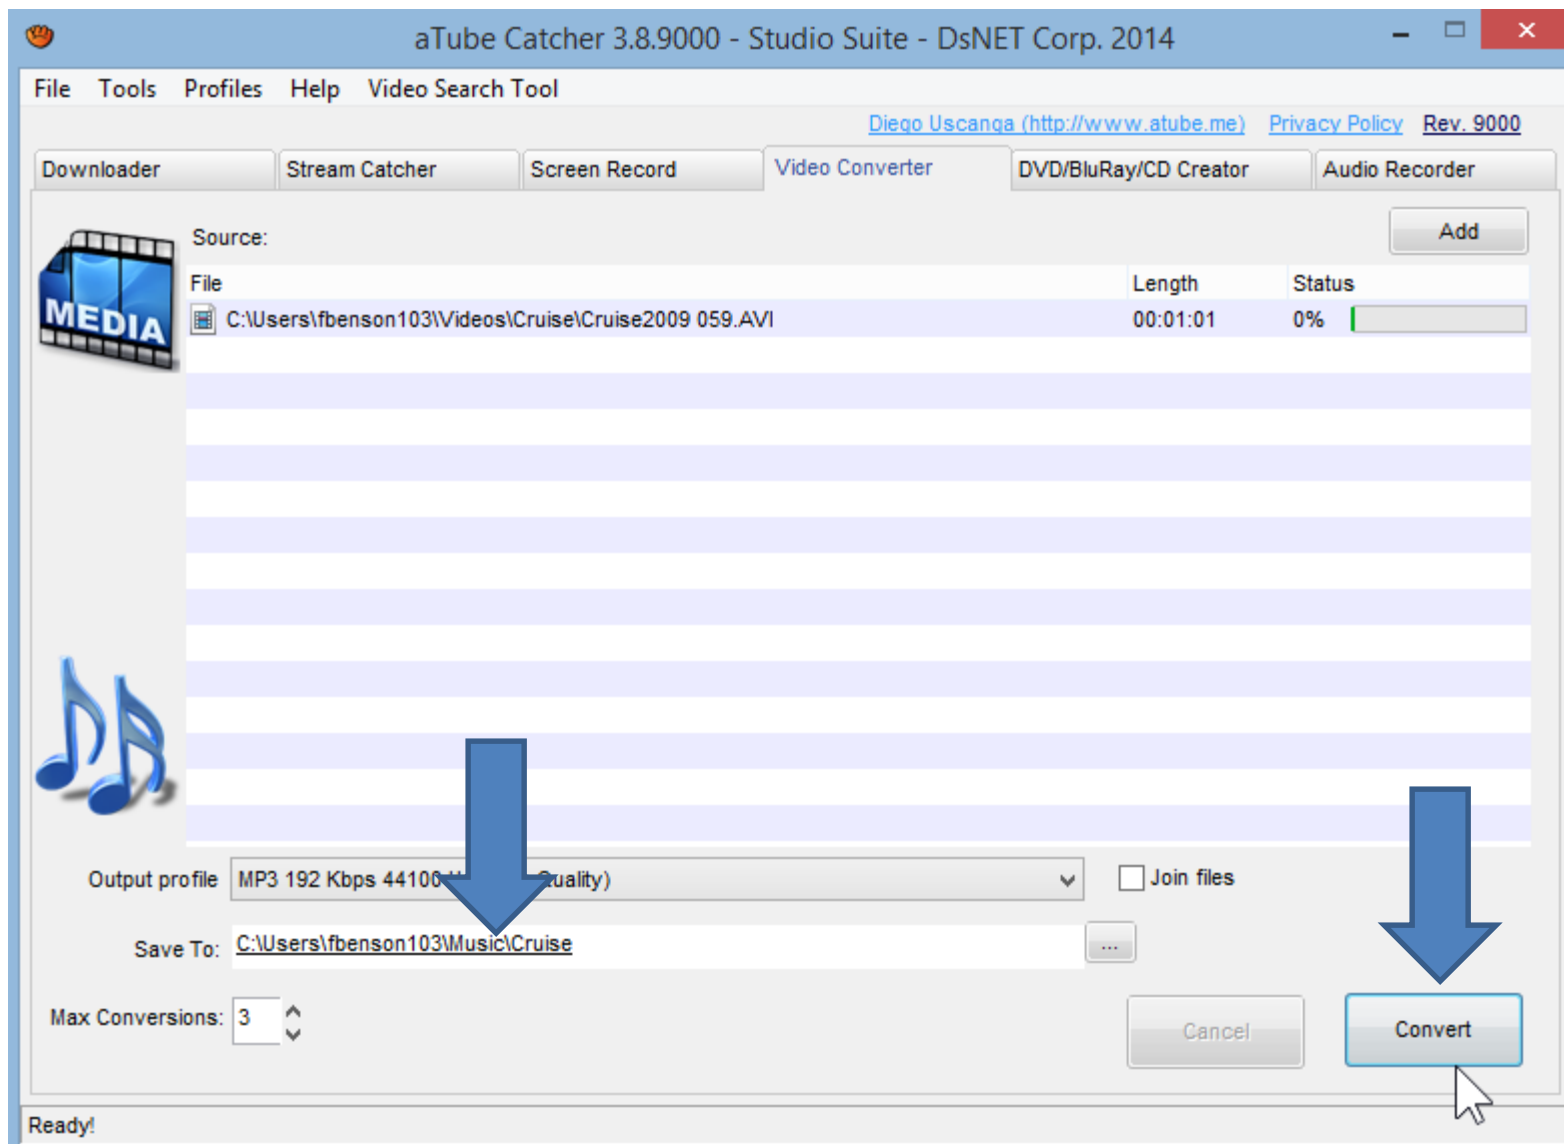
aTube Catcher 3.8.9000 - Studio Suite - DsNET Corp. 2014

File Tools Profiles Help Video Search Tool

Diego Uscanga (http://www.atube.me) Privacy Policy Rev. 9000

Downloader | Stream Catcher | Screen Record | Video Converter | DVD/BluRay/CD Creator | Audio Recorder

MEDIA

Source:

Add

| File | Length | Status |
|---|---|---|
| C:\Users\fbenson103\Videos\Cruise\Cruise2009 059.AVI | 00:01:01 | 0% |

Output profile MP3 192 Kbps 44100 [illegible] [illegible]uality)

Join files

Save To: C:\Users\fbenson103\Music\Cruise

...

Max Conversions: 3

Cancel

Convert

Ready!